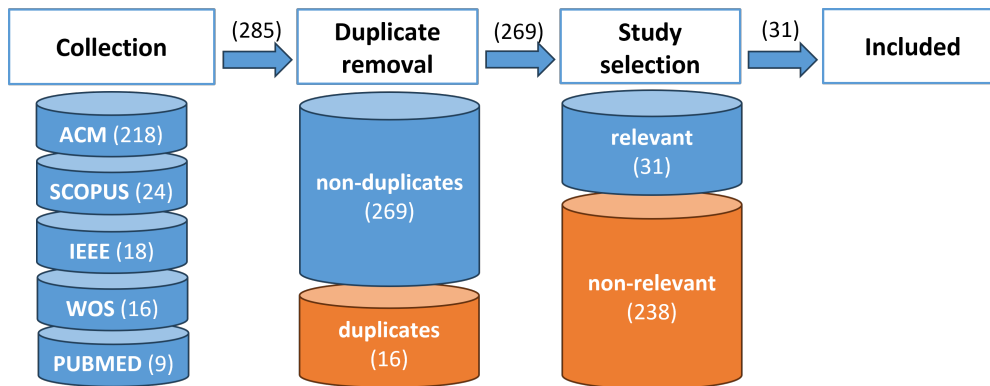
Collection

(285)

Duplicate removal

(269)

Study selection

(31)

Included

ACM (218)

SCOPUS (24)

IEEE (18)

WOS (16)

PUBMED (9)

non-duplicates (269)

duplicates (16)

relevant (31)

non-relevant (238)